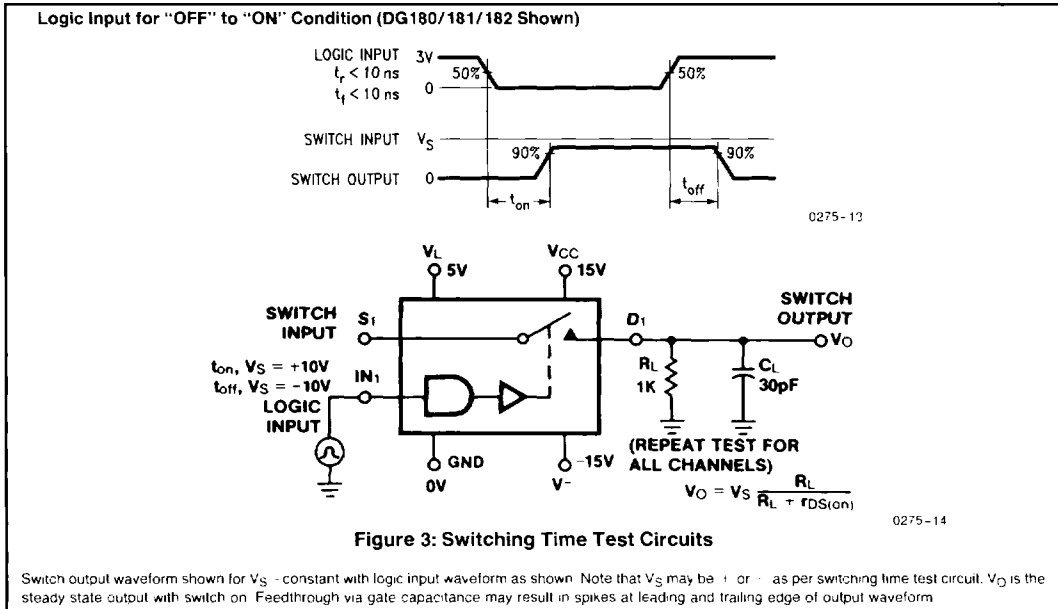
Logic Input for "OFF" to "ON" Condition (DG180/181/182 Shown)

LOGIC INPUT 3V
$t_r < 10$ ns
$t_f < 10$ ns
0
50%
50%

SWITCH INPUT $V_S$
SWITCH OUTPUT 0
90%
90%
$t_{on}$
$t_{off}$

0275-13

$V_L$ 5V
$V_{CC}$ 15V
SWITCH INPUT
$S_1$
$D_1$
SWITCH OUTPUT
$V_O$
$t_{on}$, $V_S$ = +10V
$t_{off}$, $V_S$ = −10V
$IN_1$
LOGIC INPUT
$R_L$ 1K
$C_L$ 30pF
GND
0V
−15V
$V^-$
(REPEAT TEST FOR ALL CHANNELS)

$V_O = V_S \frac{R_L}{R_L + r_{DS(on)}}$

0275-14

Figure 3: Switching Time Test Circuits

Switch output waveform shown for $V_S$ - constant with logic input waveform as shown. Note that $V_S$ may be + or − as per switching time test circuit. $V_O$ is the steady state output with switch on. Feedthrough via gate capacitance may result in spikes at leading and trailing edge of output waveform